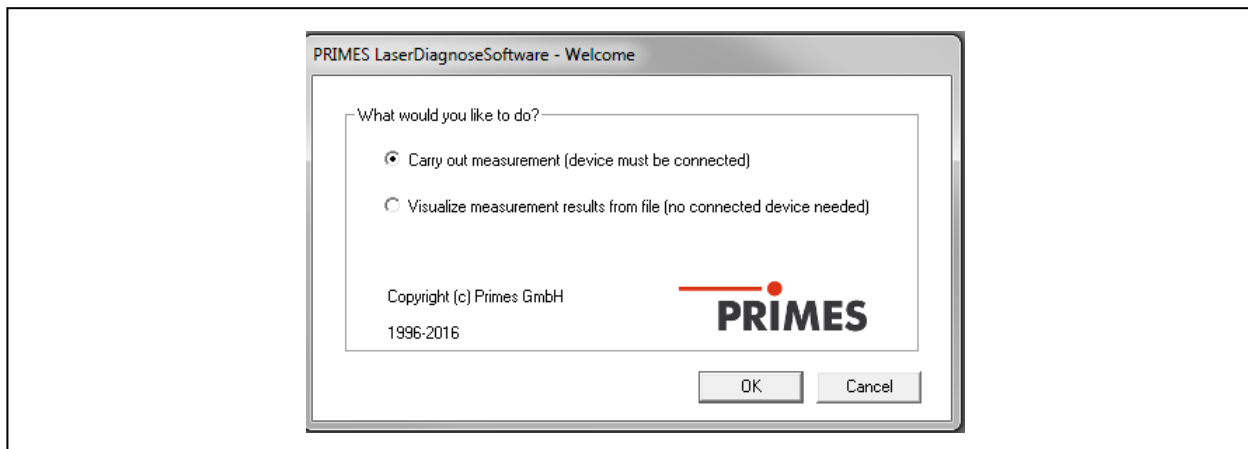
PRIMES LaserDiagnoseSoftware - Welcome

What would you like to do?

Carry out measurement (device must be connected)

Visualize measurement results from file (no connected device needed)

Copyright (c) Primes GmbH

1996-2016

PRIMES

OK

Cancel